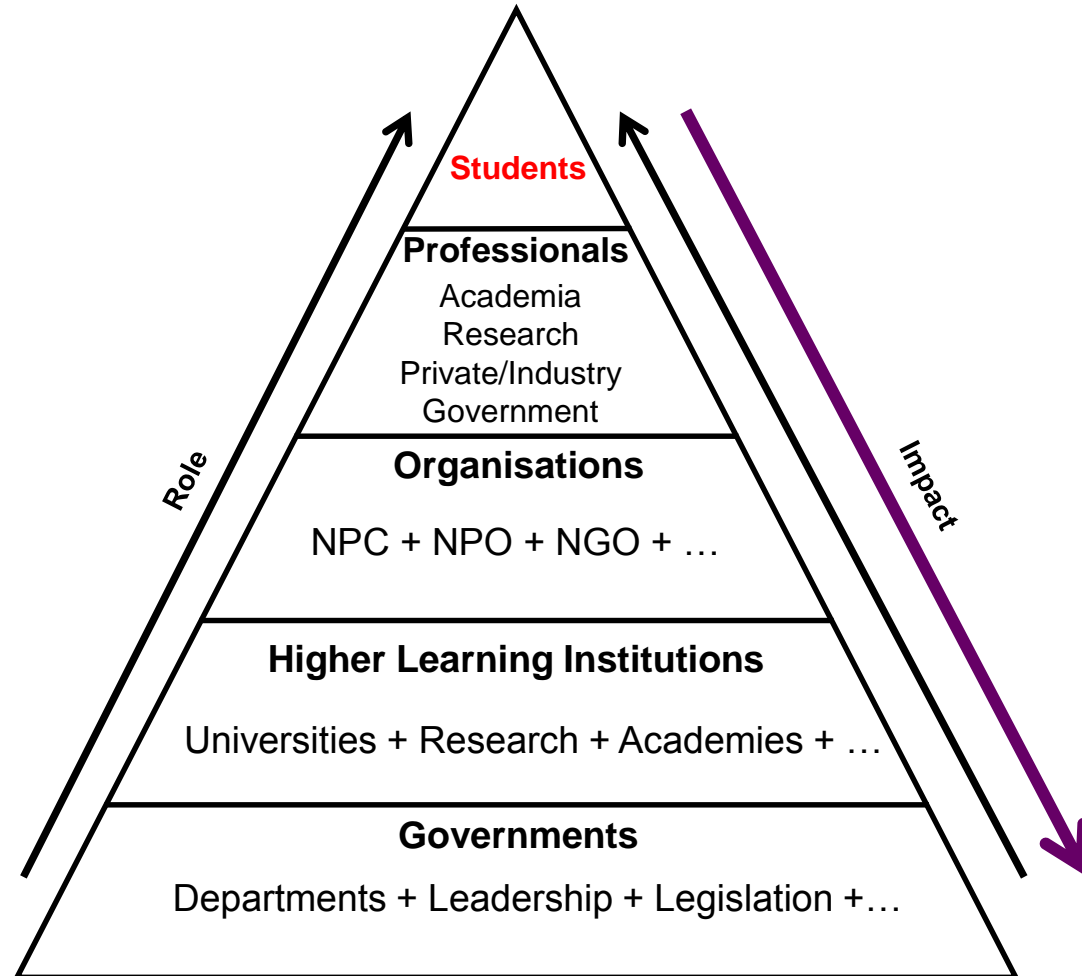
Students

Professionals
Academia
Research
Private/Industry
Government

Organisations
NPC + NPO + NGO + …

Higher Learning Institutions
Universities + Research + Academies + …

Governments
Departments + Leadership + Legislation +…

Role

Impact